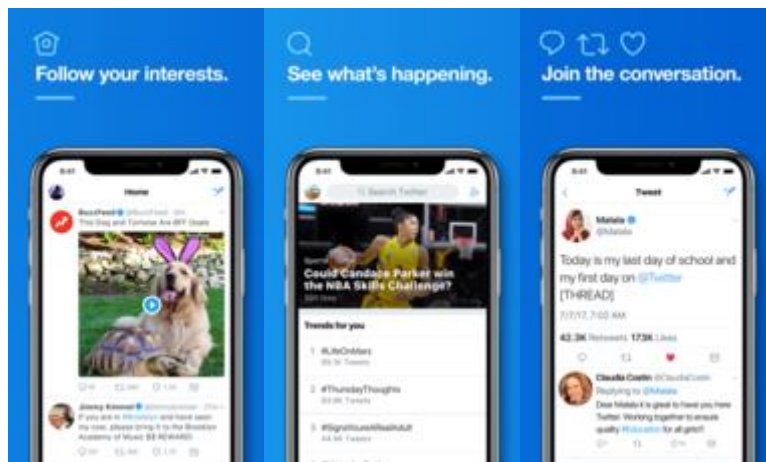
Follow your interests.

Home

BuzzFeed @BuzzFeed
This Dog and Tortoise Are BFF Goals

Jimmy Kimmel @jimmykimmel
If you are in #Brooklyn and have seen my cow, please bring it to the Brooklyn Academy of Music! $$ REWARD!

See what's happening.

Search Twitter

Could Candace Parker win the NBA Skills Challenge?

Trends for you

1 #LifeOnMars
85.3K Tweets

2 #ThursdayThoughts
63.9K Tweets

3 #SignsYoureAAdult
44.4K Tweets

Join the conversation.

Tweet

Malala
@Malala

Today is my last day of school and my first day on @Twitter [THREAD]

7/7/17, 7:03 AM

42.3K Retweets 173K Likes

Claudia Costin @ClaudiaCostin
Replying to @Malala
Dear Malala it is great to have you here Twitter. Working together to ensure quality #education for all girls!!